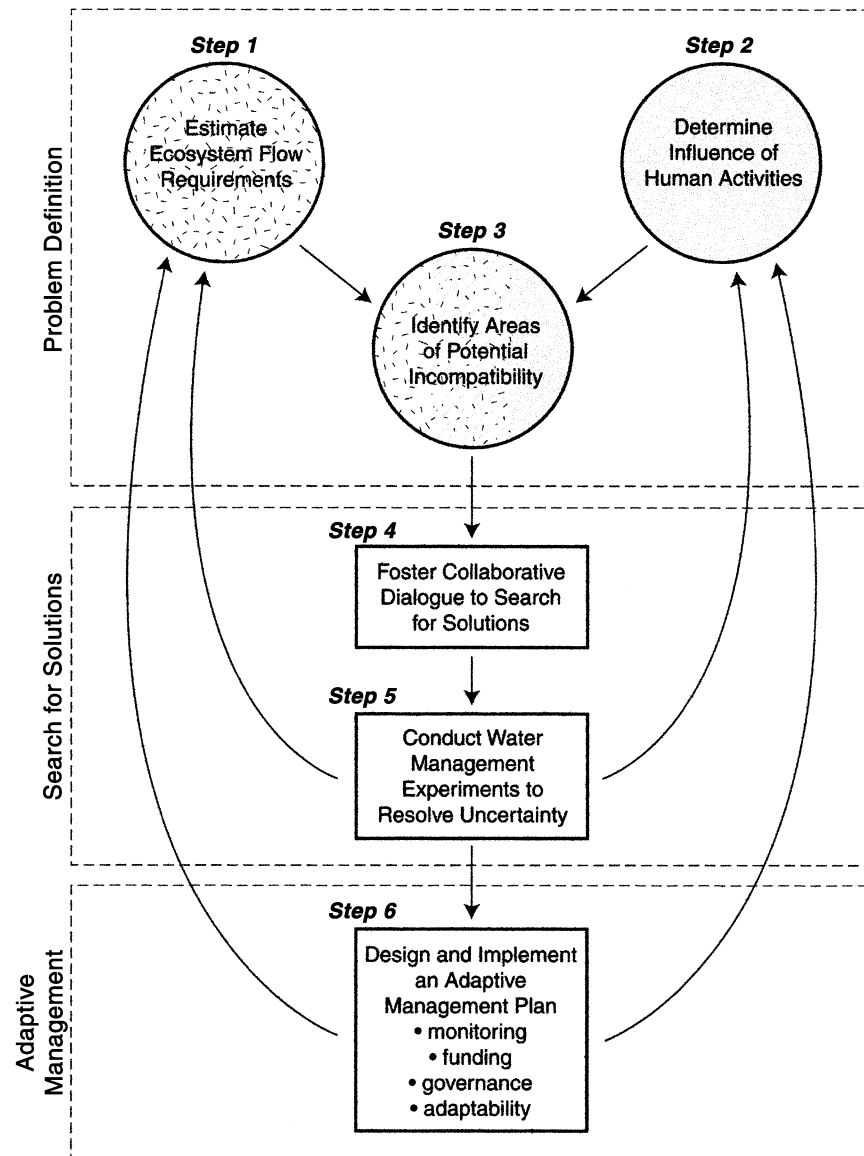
Problem Definition

Step 1

Estimate Ecosystem Flow Requirements

Step 2

Determine Influence of Human Activities

Step 3

Identify Areas of Potential Incompatibility

Search for Solutions

Step 4

Foster Collaborative Dialogue to Search for Solutions

Step 5

Conduct Water Management Experiments to Resolve Uncertainty

Adaptive Management

Step 6

Design and Implement an Adaptive Management Plan
• monitoring
• funding
• governance
• adaptability